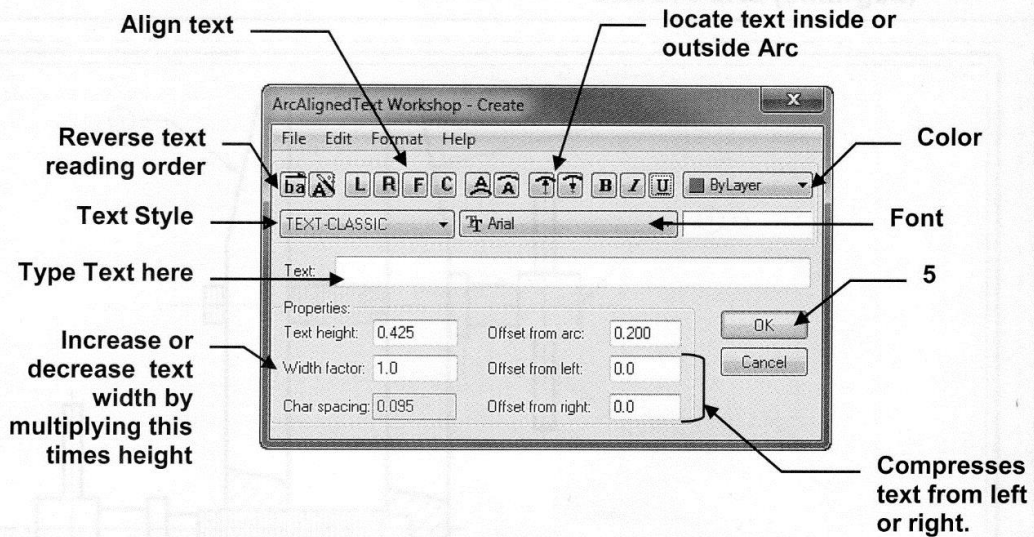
Align text

locate text inside or outside Arc

ArcAlignedText Workshop - Create

File Edit Format Help

Reverse text reading order

ba

L R F C

B I U

ByLayer

Color

Text Style

TEXT-CLASSIC

Arial

Font

Type Text here

Text:

5

Properties:

Text height: 0.425

Offset from arc: 0.200

OK

Increase or decrease text width by multiplying this times height

Width factor: 1.0

Offset from left: 0.0

Cancel

Char spacing: 0.095

Offset from right: 0.0

Compresses text from left or right.